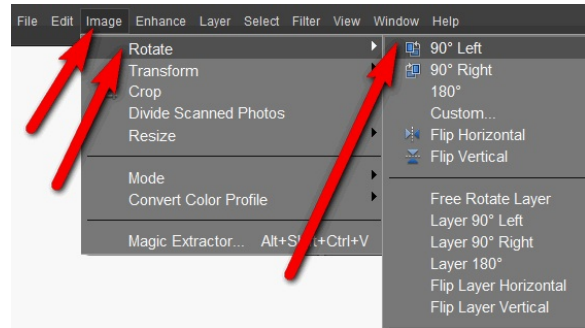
File Edit Image Enhance Layer Select Filter View Window Help

Rotate
Transform
Crop
Divide Scanned Photos
Resize

Mode
Convert Color Profile

Magic Extractor... Alt+Sh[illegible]t+Ctrl+V

90° Left
90° Right
180°
Custom...
Flip Horizontal
Flip Vertical

Free Rotate Layer
Layer 90° Left
Layer 90° Right
Layer 180°
Flip Layer Horizontal
Flip Layer Vertical